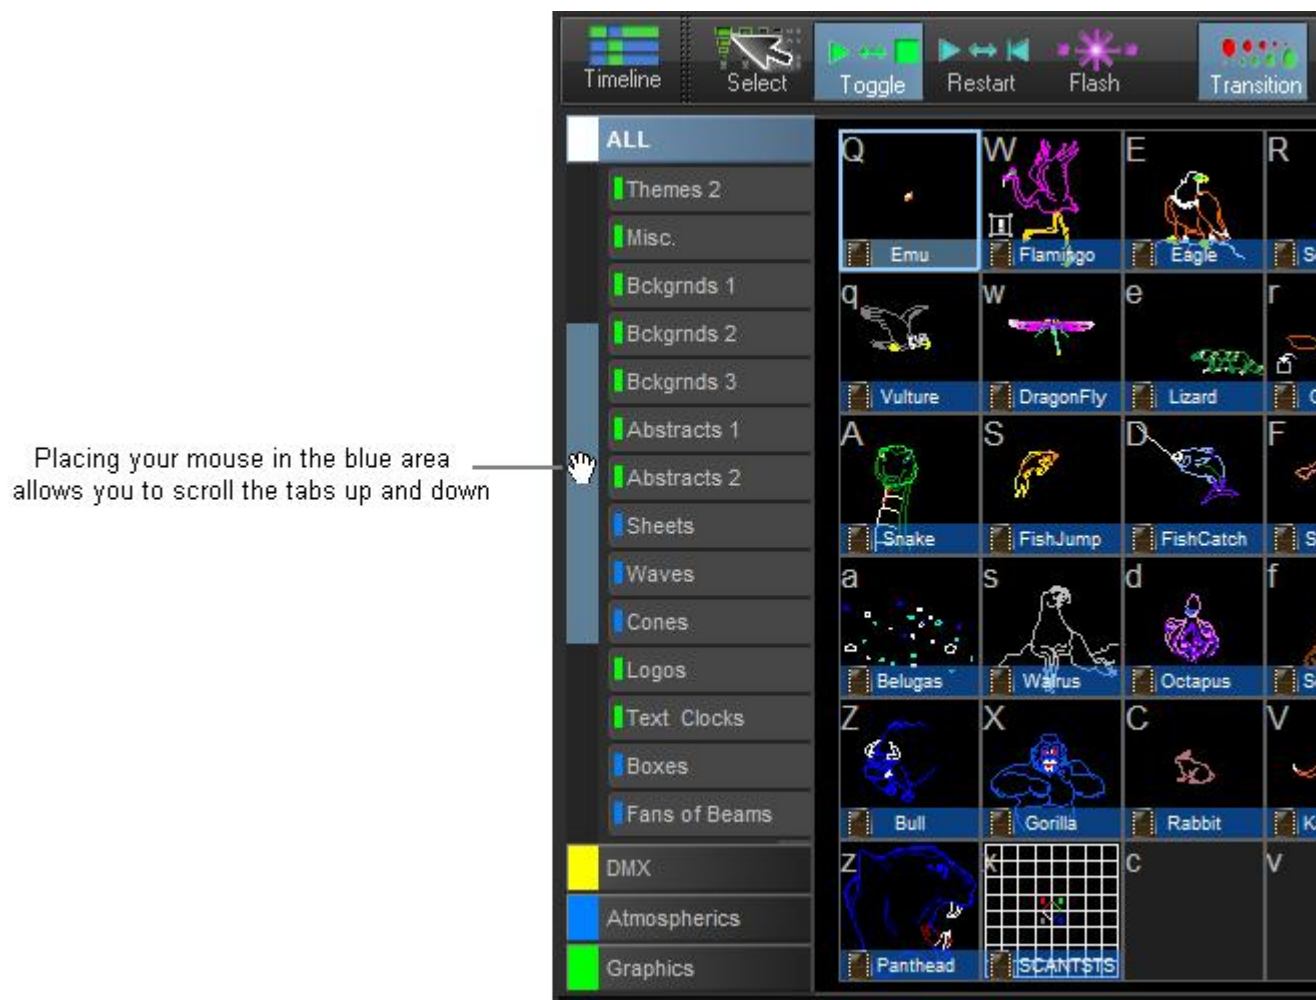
Placing your mouse in the blue area allows you to scroll the tabs up and down

Timeline Select Toggle Restart Flash Transition

ALL
Themes 2
Misc.
Bckgrnds 1
Bckgrnds 2
Bckgrnds 3
Abstracts 1
Abstracts 2
Sheets
Waves
Cones
Logos
Text Clocks
Boxes
Fans of Beams
DMX
Atmospherics
Graphics

| Q Emu | W Flamingo | E Eagle | R S |
|---|---|---|---|
| q Vulture | w DragonFly | e Lizard | r C |
| A Snake | S FishJump | D FishCatch | F S |
| a Belugas | s Walrus | d Octapus | f S |
| Z Bull | X Gorilla | C Rabbit | V K |
| z Panthead | x SCANTSTS | c | v |